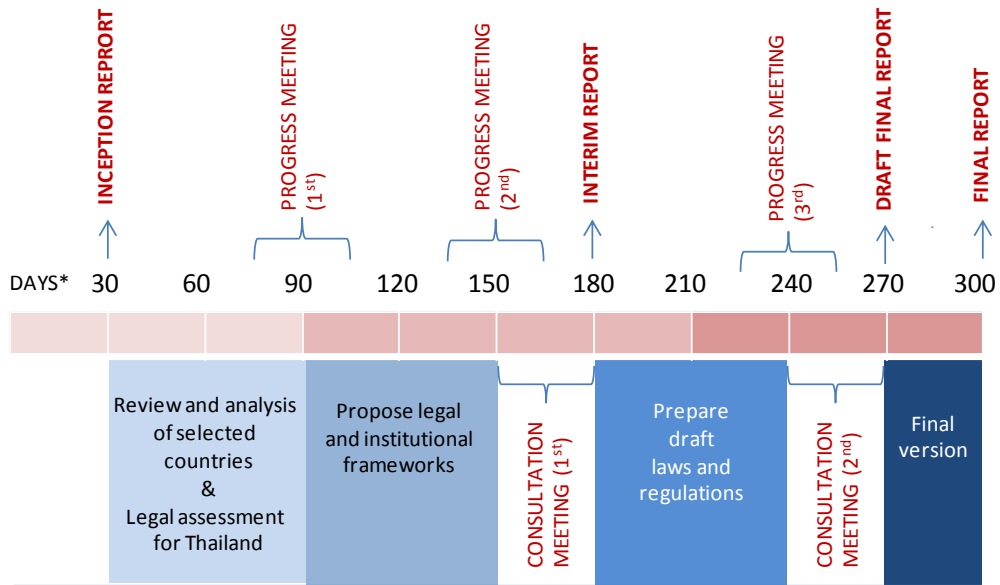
INCEPTION REPORT

PROGRESS MEETING (1$^{st}$)

PROGRESS MEETING (2$^{nd}$)

INTERIM REPORT

PROGRESS MEETING (3$^{rd}$)

DRAFT FINAL REPORT

FINAL REPORT

DAYS* 30 60 90 120 150 180 210 240 270 300

Review and analysis of selected countries & Legal assessment for Thailand

Propose legal and institutional frameworks

CONSULTATION MEETING (1$^{st}$)

Prepare draft laws and regulations

CONSULTATION MEETING (2$^{nd}$)

Final version